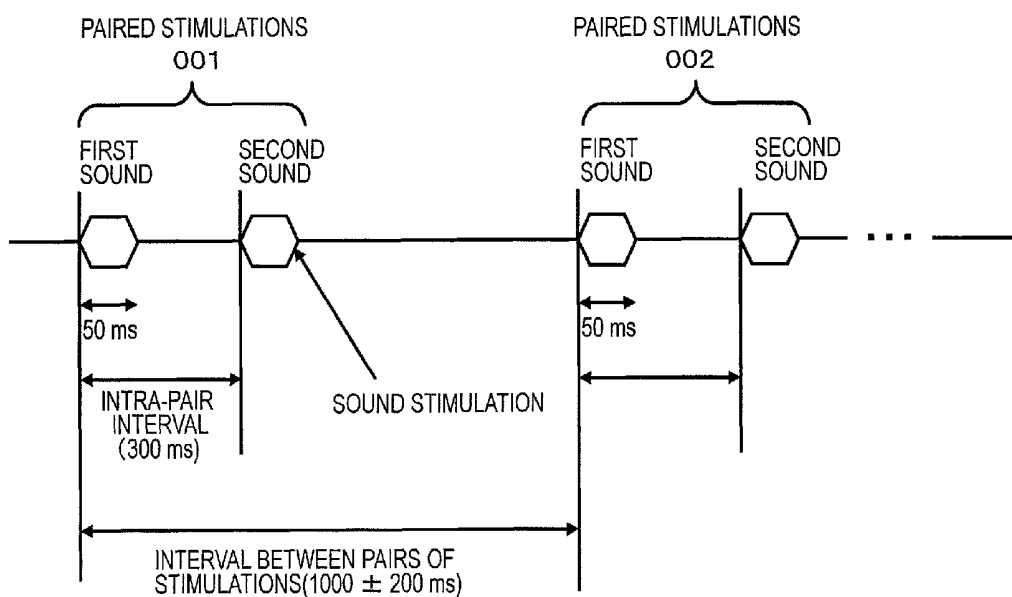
PAIRED STIMULATIONS
001

PAIRED STIMULATIONS
002

FIRST SOUND

SECOND SOUND

FIRST SOUND

SECOND SOUND

...

50 ms

50 ms

INTRA-PAIR INTERVAL (300 ms)

SOUND STIMULATION

INTERVAL BETWEEN PAIRS OF STIMULATIONS(1000 $\pm$ 200 ms)